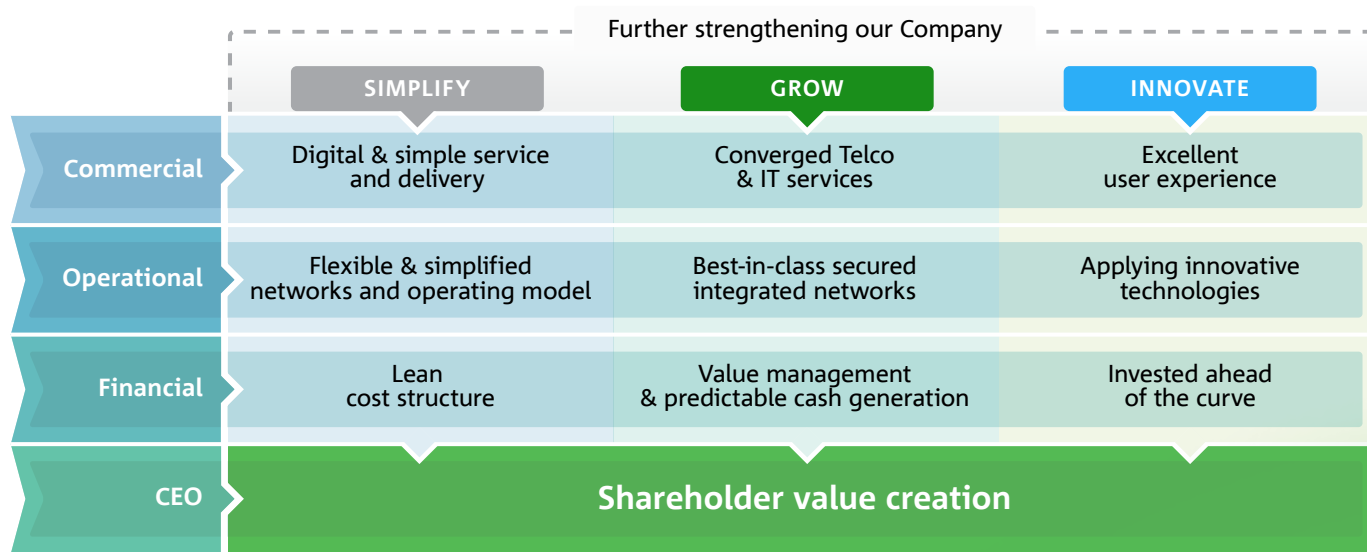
Further strengthening our Company

| | SIMPLIFY | GROW | INNOVATE |
|---|---|---|---|
| Commercial | Digital & simple service and delivery | Converged Telco & IT services | Excellent user experience |
| Operational | Flexible & simplified networks and operating model | Best-in-class secured integrated networks | Applying innovative technologies |
| Financial | Lean cost structure | Value management & predictable cash generation | Invested ahead of the curve |
| CEO | Shareholder value creation | | |